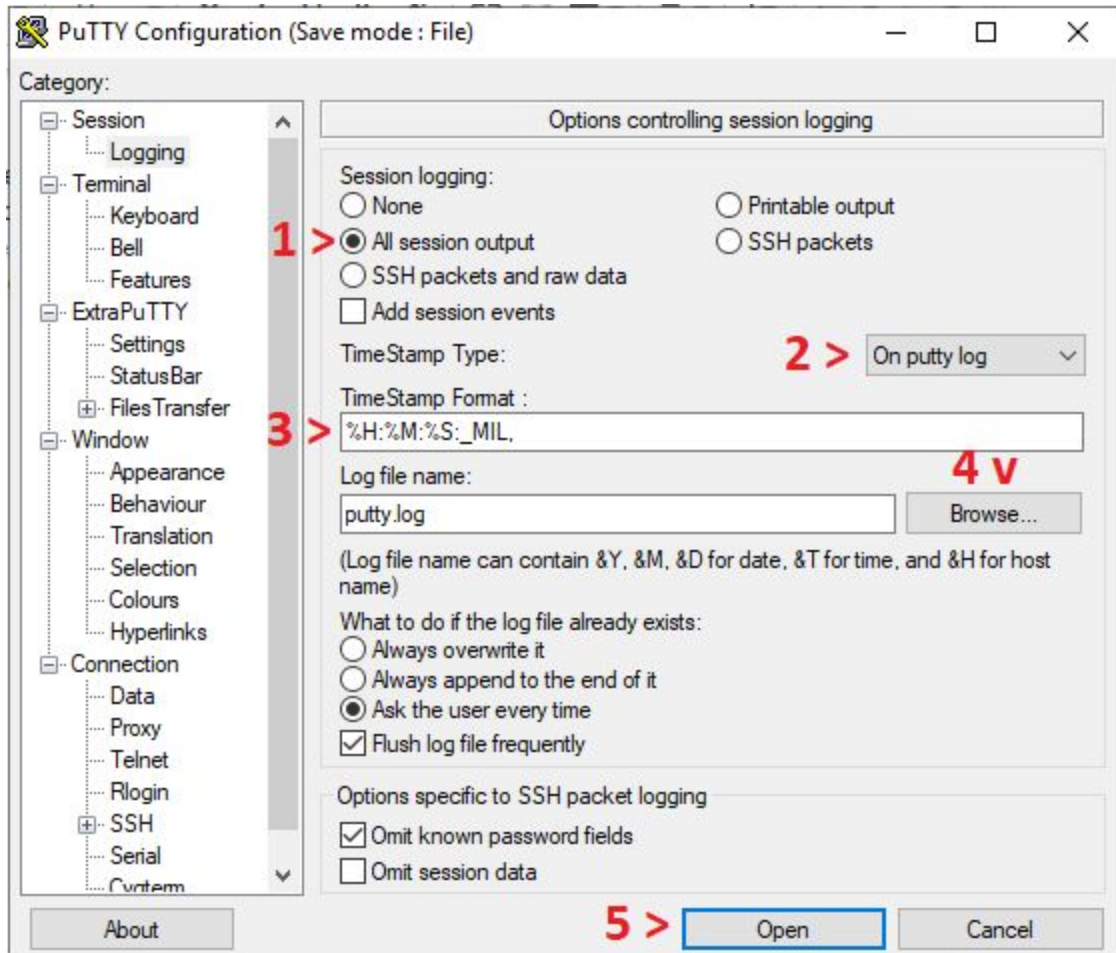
PuTTY Configuration (Save mode : File)

Category:

Session
Logging
Terminal
Keyboard
Bell
Features
ExtraPuTTY
Settings
StatusBar
FilesTransfer
Window
Appearance
Behaviour
Translation
Selection
Colours
Hyperlinks
Connection
Data
Proxy
Telnet
Rlogin
SSH
Serial
Cygterm

Options controlling session logging

Session logging:
None
Printable output
1 > All session output
SSH packets
SSH packets and raw data
Add session events

TimeStamp Type:
2 > On putty log

TimeStamp Format :
3 > %H:%M:%S:_MIL,

Log file name:
4 v
putty.log
Browse...

(Log file name can contain &Y, &M, &D for date, &T for time, and &H for host name)

What to do if the log file already exists:
Always overwrite it
Always append to the end of it
Ask the user every time
Flush log file frequently

Options specific to SSH packet logging
Omit known password fields
Omit session data

About
5 > Open
Cancel